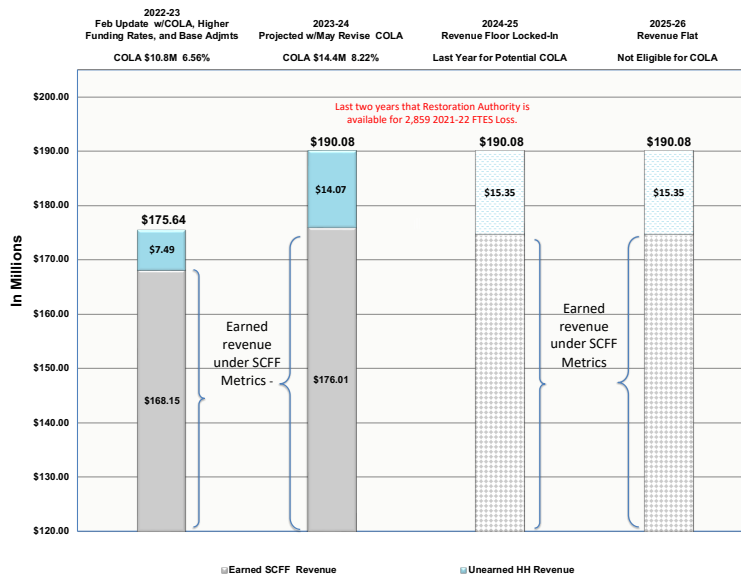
2022-23
Feb Update w/COLA, Higher Funding Rates, and Base Adjmts

COLA \$10.8M 6.56%

2023-24
Projected w/May Revise COLA

COLA \$14.4M 8.22%

2024-25
Revenue Floor Locked-In

Last Year for Potential COLA

2025-26
Revenue Flat

Not Eligible for COLA

Last two years that Restoration Authority is available for 2,859 2021-22 FTES Loss.

In Millions

\$200.00
\$190.00
\$180.00
\$170.00
\$160.00
\$150.00
\$140.00
\$130.00
\$120.00

\$175.64
\$7.49
\$168.15

Earned revenue under SCFF Metrics -

\$190.08
\$14.07
\$176.01

\$190.08
\$15.35

Earned revenue under SCFF Metrics

\$190.08
\$15.35

Earned SCFF Revenue
Unearned HH Revenue